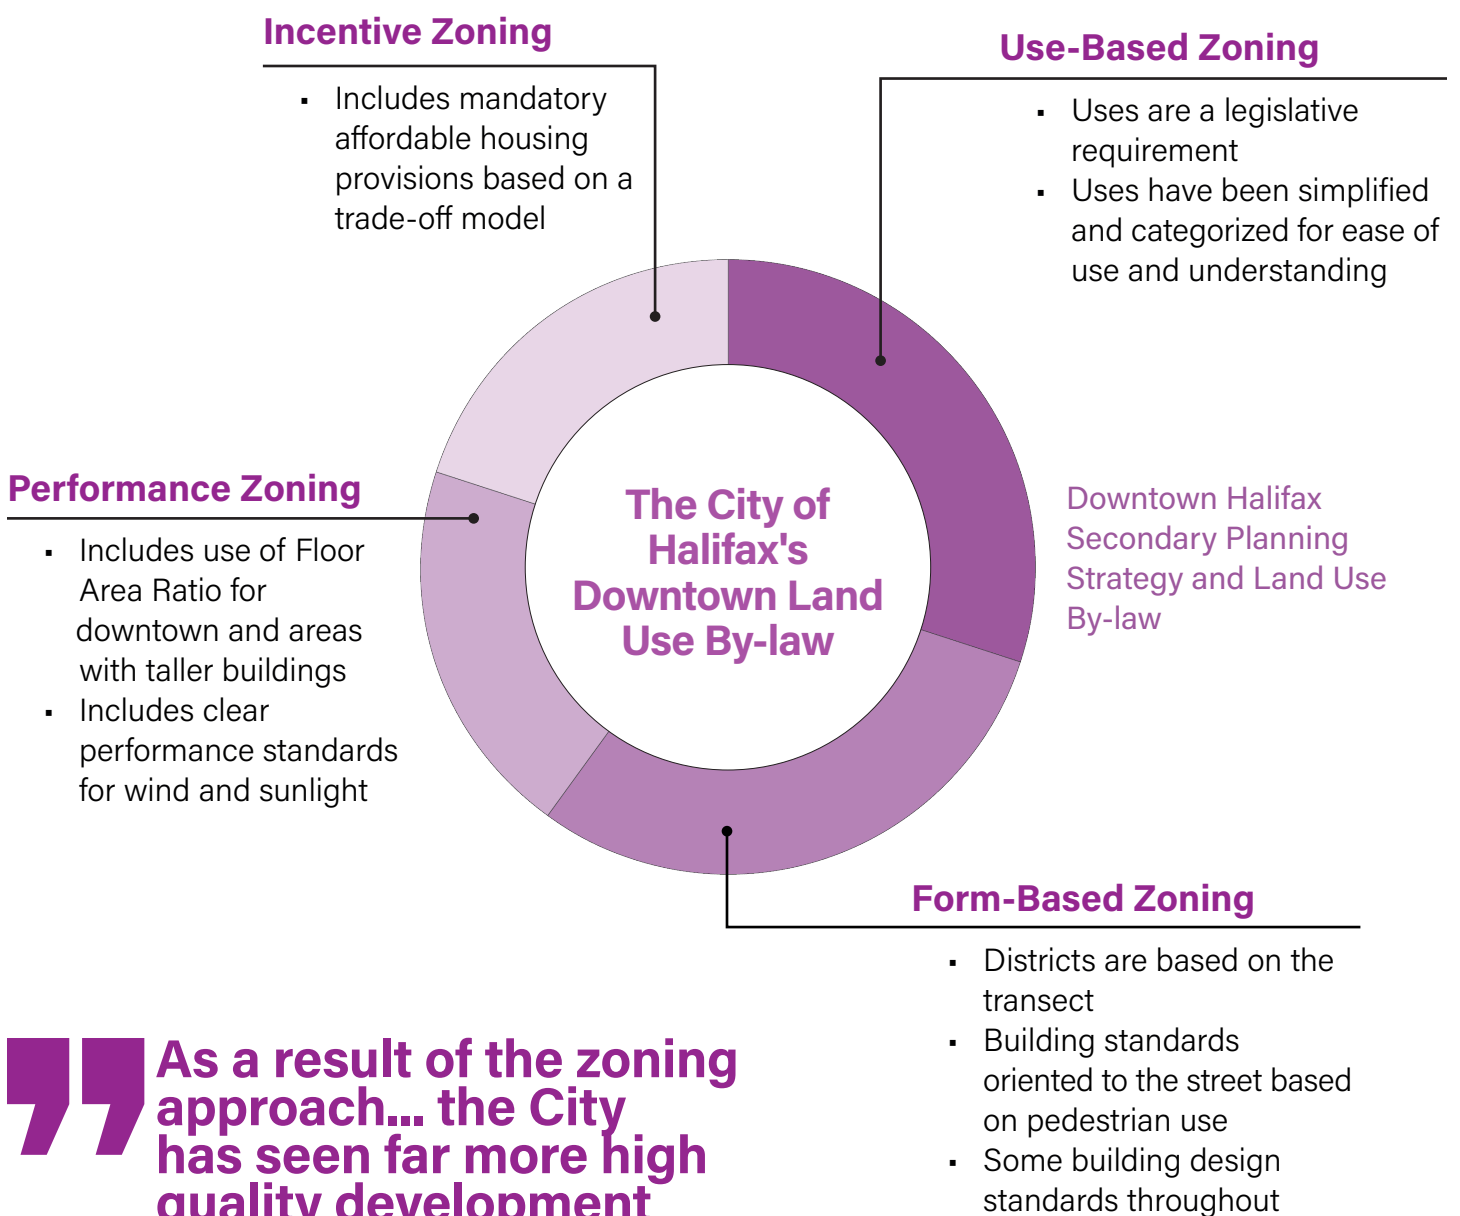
Incentive Zoning

- Includes mandatory affordable housing provisions based on a trade-off model

Use-Based Zoning

- Uses are a legislative requirement
- Uses have been simplified and categorized for ease of use and understanding

The City of Halifax's Downtown Land Use By-law

Downtown Halifax Secondary Planning Strategy and Land Use By-law

Performance Zoning

- Includes use of Floor Area Ratio for downtown and areas with taller buildings
- Includes clear performance standards for wind and sunlight

Form-Based Zoning

- Districts are based on the transect
- Building standards oriented to the street based on pedestrian use
- Some building design standards throughout

As a result of the zoning approach... the City has seen far more high quality development